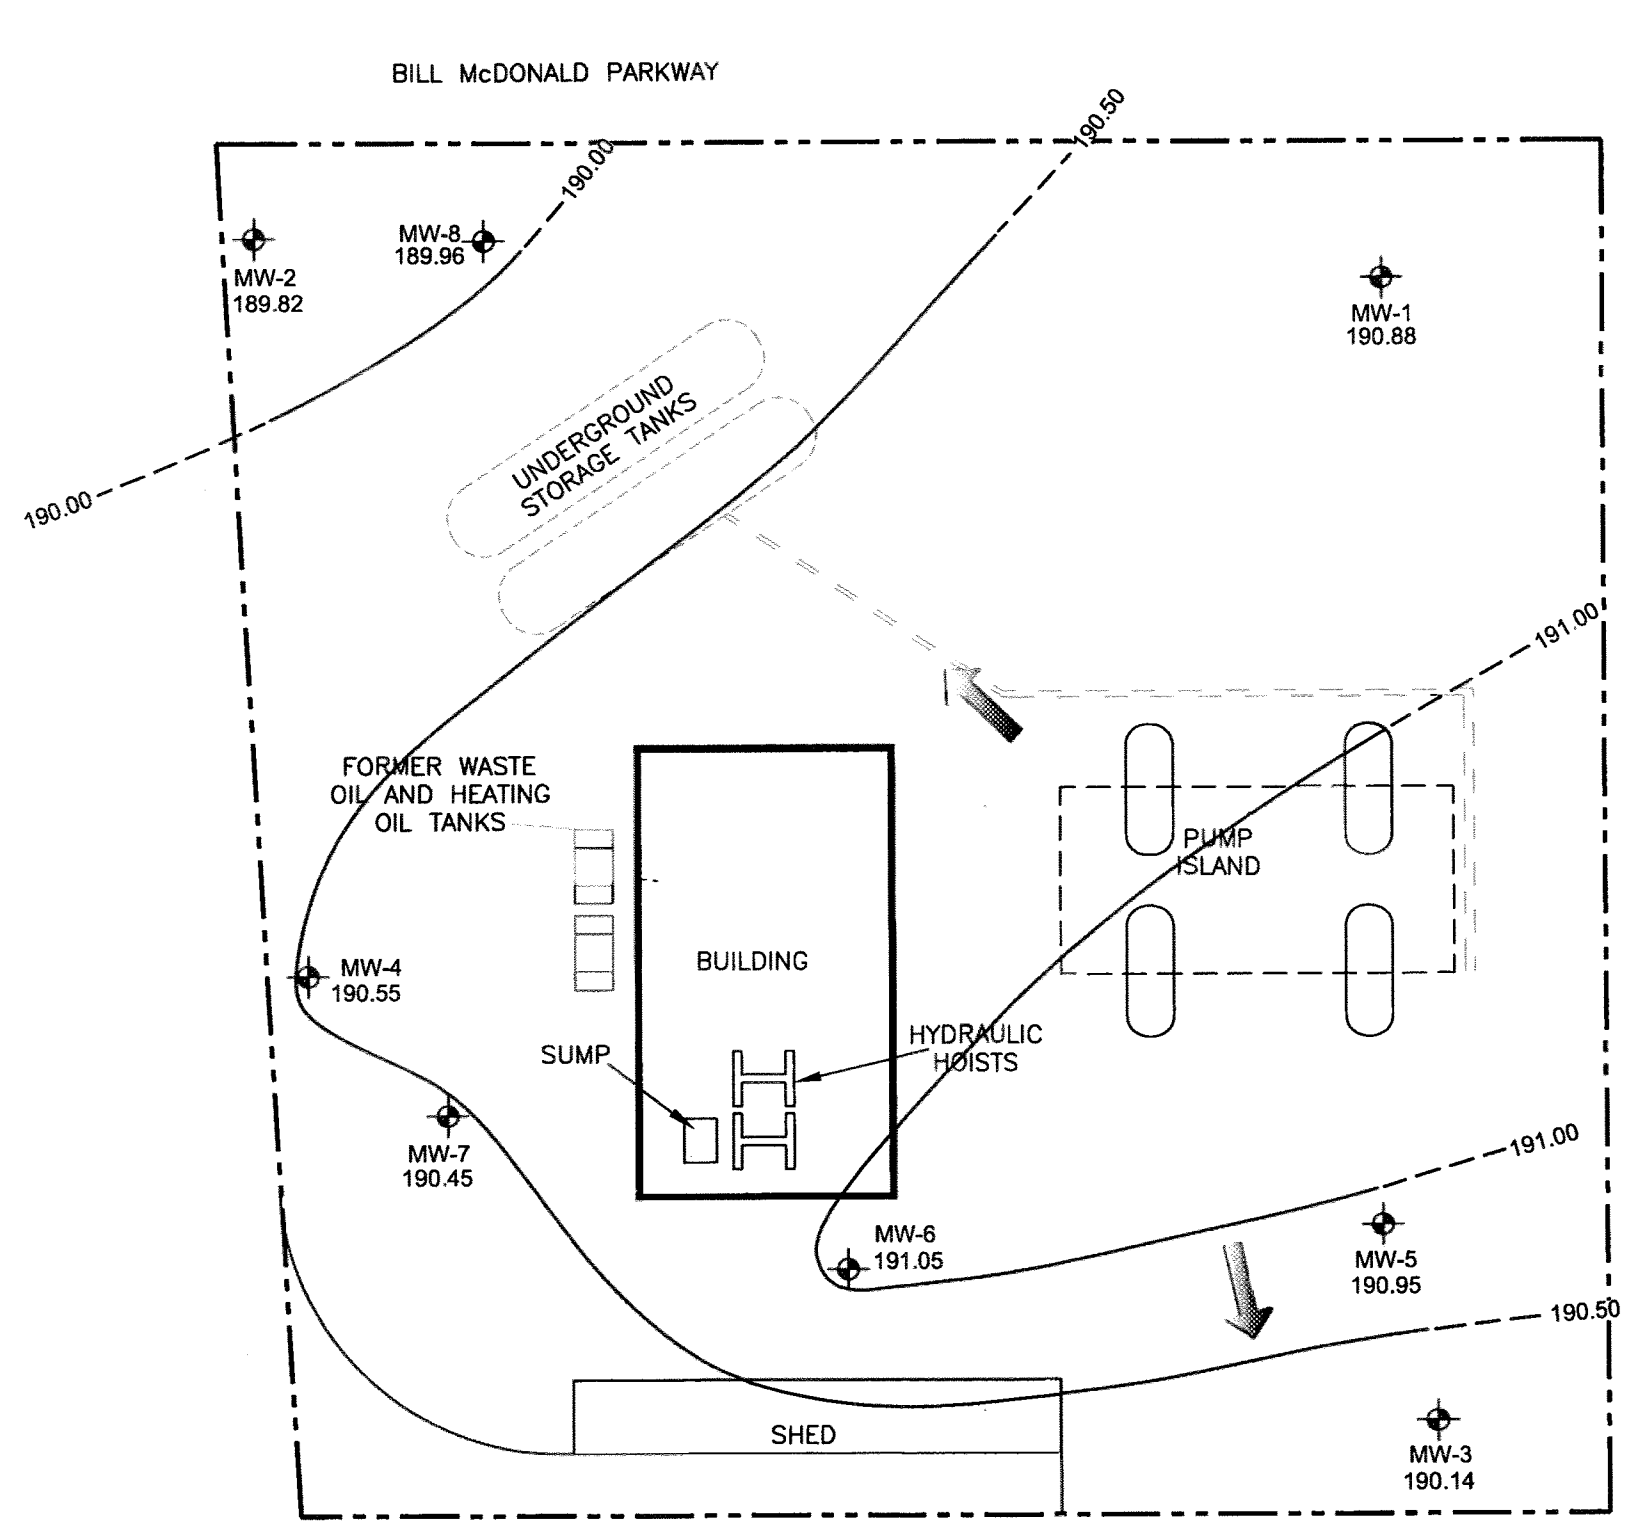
BILL McDONALD PARKWAY

190.50

190.00

MW-8
189.96

MW-2
189.82

MW-1
190.88

UNDERGROUND STORAGE TANKS

190.00

191.00

FORMER WASTE OIL AND HEATING OIL TANKS

PUMP ISLAND

BUILDING

MW-4
190.55

SUMP

HYDRAULIC HOISTS

MW-7
190.45

191.00

MW-6
191.05

MW-5
190.95

190.50

SHED

MW-3
190.14